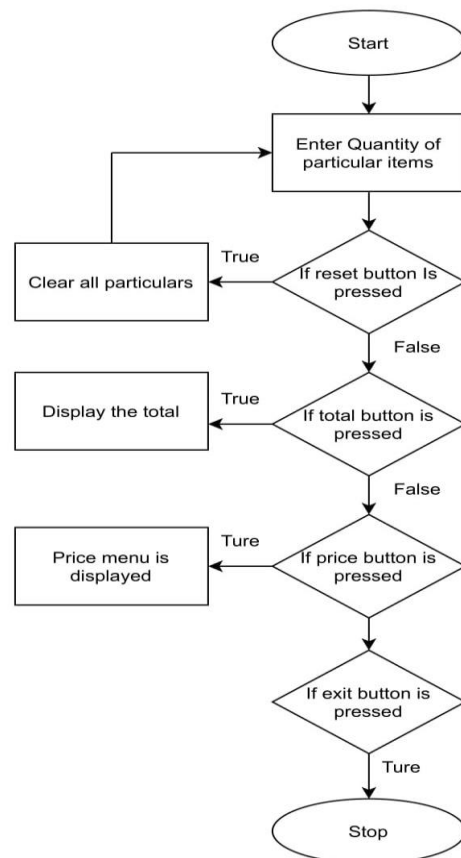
Start

Enter Quantity of particular items

True

Clear all particulars

If reset button Is pressed

False

True

Display the total

If total button is pressed

False

Ture

Price menu is displayed

If price button is pressed

If exit button is pressed

Ture

Stop